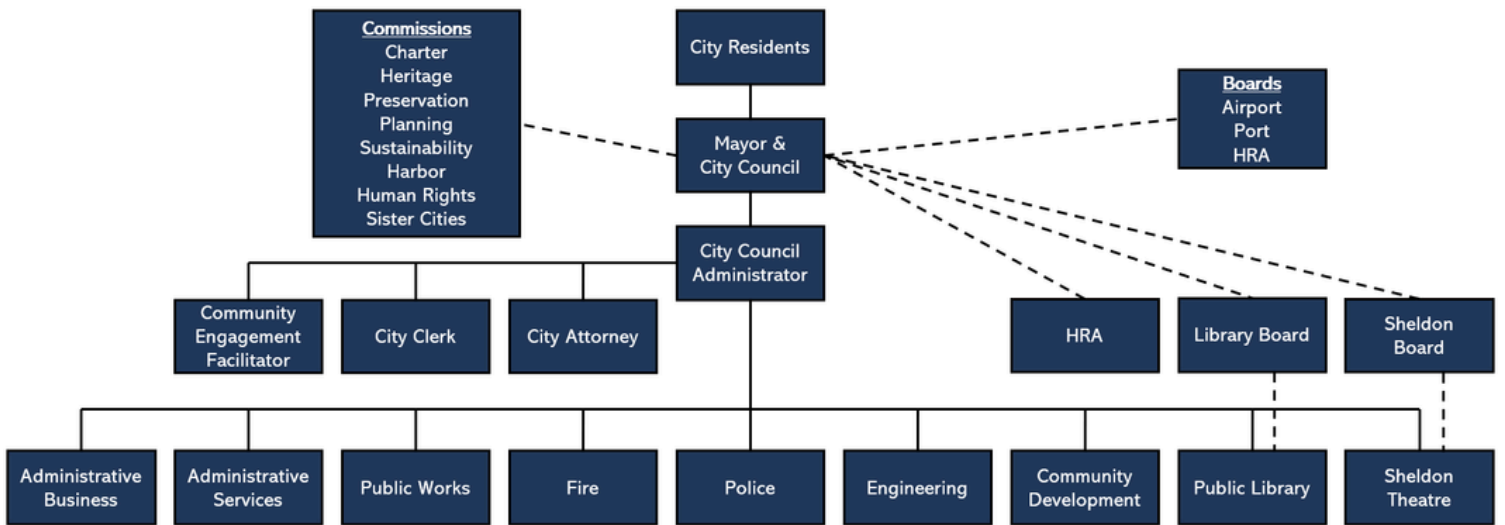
Commissions
Charter
Heritage
Preservation
Planning
Sustainability
Harbor
Human Rights
Sister Cities

City Residents

Mayor & City Council

Boards
Airport
Port
HRA

City Council Administrator

Community Engagement Facilitator

City Clerk

City Attorney

HRA

Library Board

Sheldon Board

Administrative Business

Administrative Services

Public Works

Fire

Police

Engineering

Community Development

Public Library

Sheldon Theatre